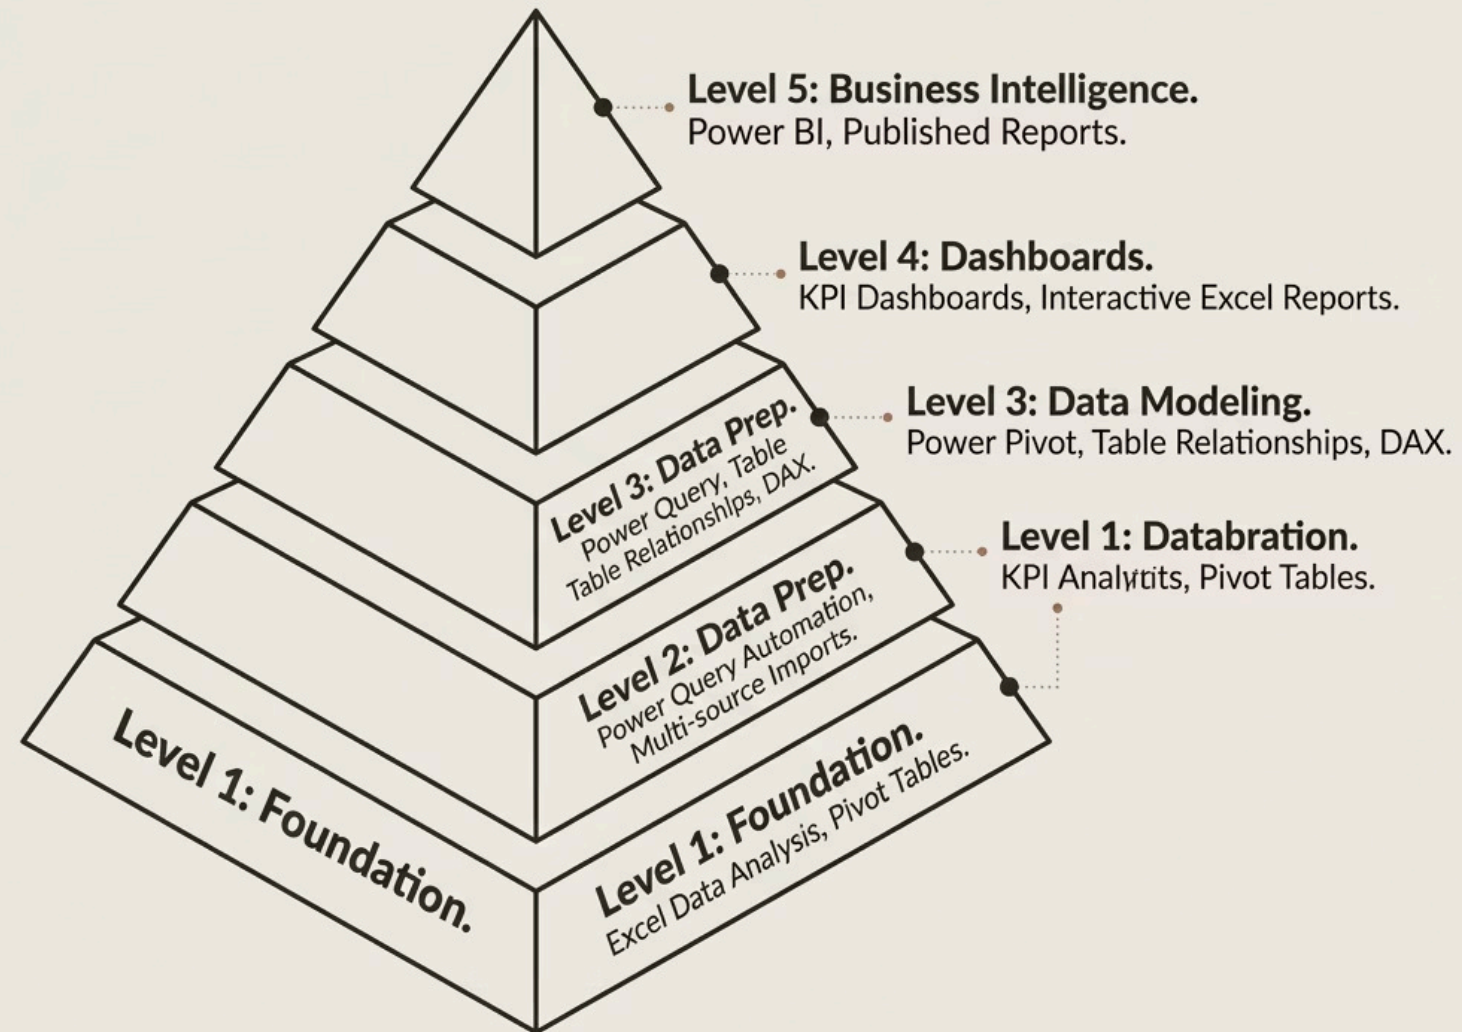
Level 5: Business Intelligence.
Power BI, Published Reports.

Level 4: Dashboards.
KPI Dashboards, Interactive Excel Reports.

Level 3: Data Modeling.
Power Pivot, Table Relationships, DAX.

Level 1: Databration.
KPI Analytits, Pivot Tables.

Level 3: Data Prep.
Power Query, Table Table Relationships, DAX.

Level 2: Data Prep.
Power Query Automation, Multi-source Imports.

Level 1: Foundation.

Level 1: Foundation.
Excel Data Analysis, Pivot Tables.